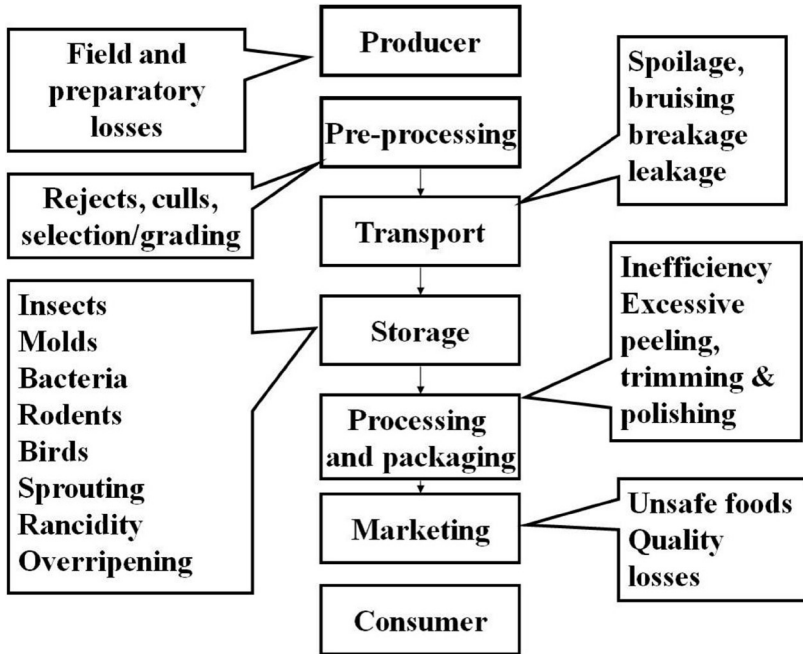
Field and preparatory losses

Producer

Spoilage, bruising breakage leakage

Pre-processing

Rejects, culls, selection/grading

Transport

Insects
Molds
Bacteria
Rodents
Birds
Sprouting
Rancidity
Overripening

Storage

Inefficiency
Excessive peeling, trimming & polishing

Processing and packaging

Marketing

Unsafe foods
Quality losses

Consumer